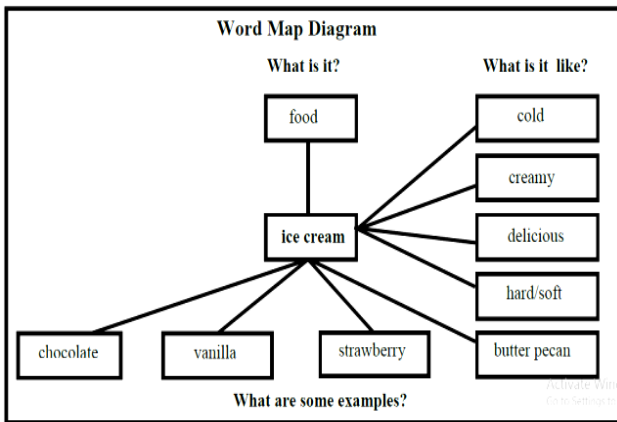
Word Map Diagram

What is it?

What is it like?

food

cold

creamy

ice cream

delicious

hard/soft

chocolate

vanilla

strawberry

butter pecan

What are some examples?

Activate Win

Go to Settings to